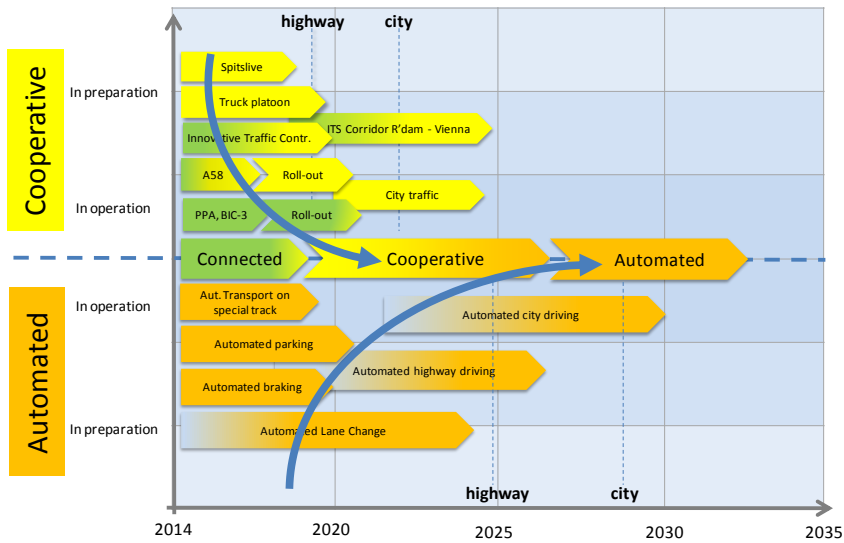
highway
city

Cooperative

In preparation

In operation

Spitslive

Truck platoon

Innovative Traffic Contr.

ITS Corridor R'dam - Vienna

A58

Roll-out

City traffic

PPA, BIC-3

Roll-out

Connected

Cooperative

Automated

Automated

In operation

In preparation

Aut. Transport on special track

Automated city driving

Automated parking

Automated highway driving

Automated braking

Automated Lane Change

highway
city

2014
2020
2025
2030
2035